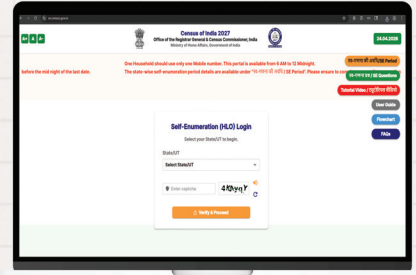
Census of India 2027
Office of the Registrar General & Census Commissioner, India
Ministry of Home Affairs, Government of India

A- A A+

24.04.2026

before the mid night of the last date.

One Household should use only one Mobile number. This portal is available from 6 AM to 12 Midnight.

The state-wise self-enumeration period details are available under 'स्व-गणना की अवधि | SE Period'. Please ensure to com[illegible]

स्व-गणना की अवधि | SE Period

स्व-गणना प्रश्न | SE Questions

Tutorial Video | ट्यूटोरियल वीडियो

User Guide

Flowchart

FAQs

Self-Enumeration (HLO) Login

Select your State/UT to begin.

State/UT

Select State/UT

Enter captcha

4kHqY

Verify & Proceed